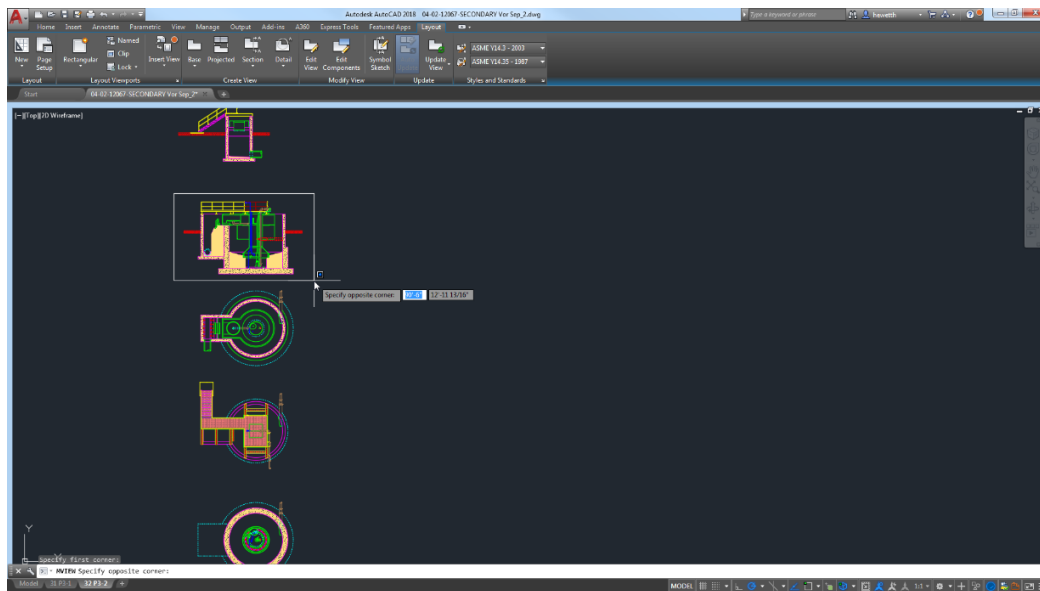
Autodesk AutoCAD 2018 04-02-12067-SECONDARY Ver Sep_2.dwg
Type a keyword or phrase
hswetth

Home Insert Annotate Parametric View Manage Output Add-ins A360 Express Tools Featured Apps Layout

New
Page Setup
Layout
Rectangular
Named
Clip
Lock
Layout Viewports
Insert View
Base
Projected
Section
Detail
Create View
Edit View
Edit Components
Symbol Sketch
Modify View
Update View
Update
ASME Y14.3 - 2003
ASME Y14.35 - 1997
Styles and Standards

Start
04-02-12067-SECONDARY Ver Sep_2*

[-][Top][2D Wireframe]

Specify opposite corner: 8'-6 12'-11 13/16"

Specify first corner:
MVIEW Specify opposite corner:

Model
31 P3-1
32 P3-2

MODEL
1:1